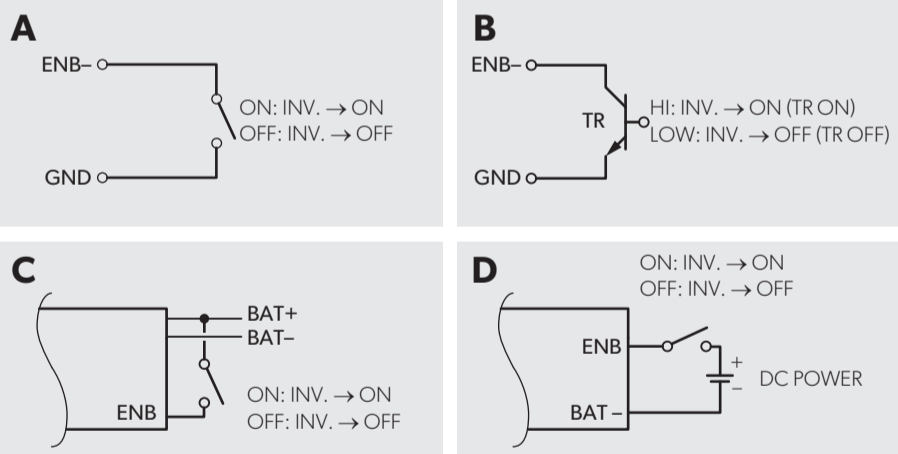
A

ENB–

ON: INV. → ON
OFF: INV. → OFF

GND

B

ENB–

TR

HI: INV. → ON (TR ON)
LOW: INV. → OFF (TR OFF)

GND

C

BAT+
BAT–

ON: INV. → ON
OFF: INV. → OFF

ENB

D

ON: INV. → ON
OFF: INV. → OFF

ENB

+
–
DC POWER

BAT –